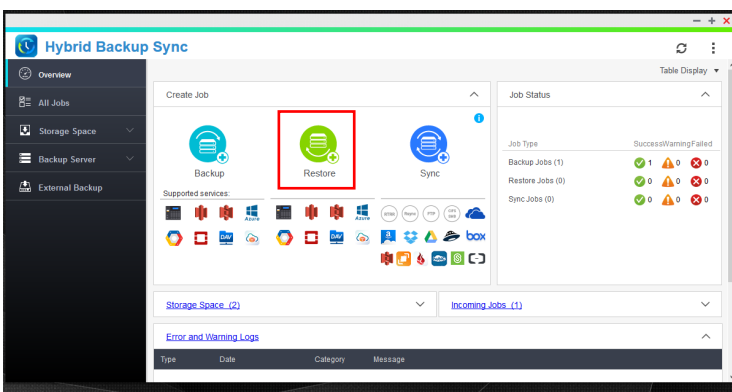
Hybrid Backup Sync

Overview
All Jobs
Storage Space
Backup Server
External Backup

Table Display

Create Job

Backup
Restore
Sync

Supported services:

Azure
Azure
DAV
DAV
rsync
Rsync
FTP
box

Job Status

| Job Type | Success | Warning | Failed |
|---|---|---|---|
| Backup Jobs (1) | 1 | 0 | 0 |
| Restore Jobs (0) | 0 | 0 | 0 |
| Sync Jobs (0) | 0 | 0 | 0 |

Storage Space (2)
Incoming Jobs (1)

Error and Warning Logs

| Type | Date | Category | Message |
|---|---|---|---|